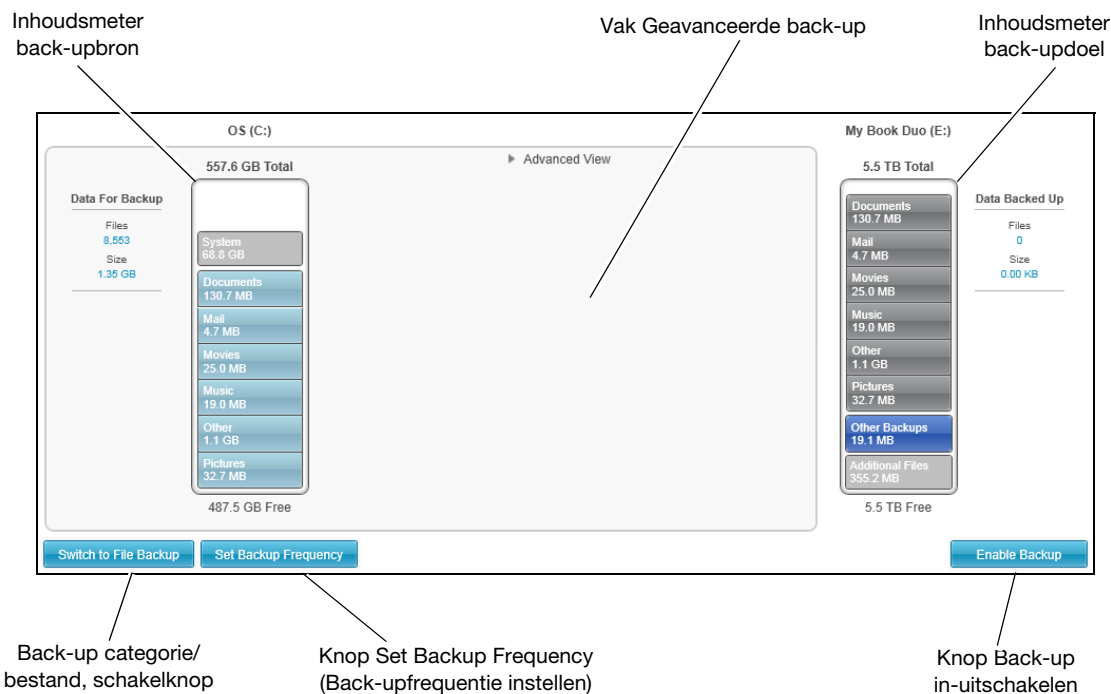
Inhoudsmeter back-upbron

Vak Geavanceerde back-up

Inhoudsmeter back-updoel

OS (C:)

557.6 GB Total

Advanced View

Data For Backup

Files
8,553
Size
1.35 GB

System
68.8 GB
Documents
130.7 MB
Mail
4.7 MB
Movies
25.0 MB
Music
19.0 MB
Other
1.1 GB
Pictures
32.7 MB

487.5 GB Free

My Book Duo (E:)

5.5 TB Total

Documents
130.7 MB
Mail
4.7 MB
Movies
25.0 MB
Music
19.0 MB
Other
1.1 GB
Pictures
32.7 MB
Other Backups
19.1 MB
Additional Files
355.2 MB

5.5 TB Free

Data Backed Up

Files
0
Size
0.00 KB

Switch to File Backup

Set Backup Frequency

Enable Backup

Back-up categorie/ bestand, schakelknop

Knop Set Backup Frequency (Back-upfrequentie instellen)

Knop Back-up in-uitschakelen